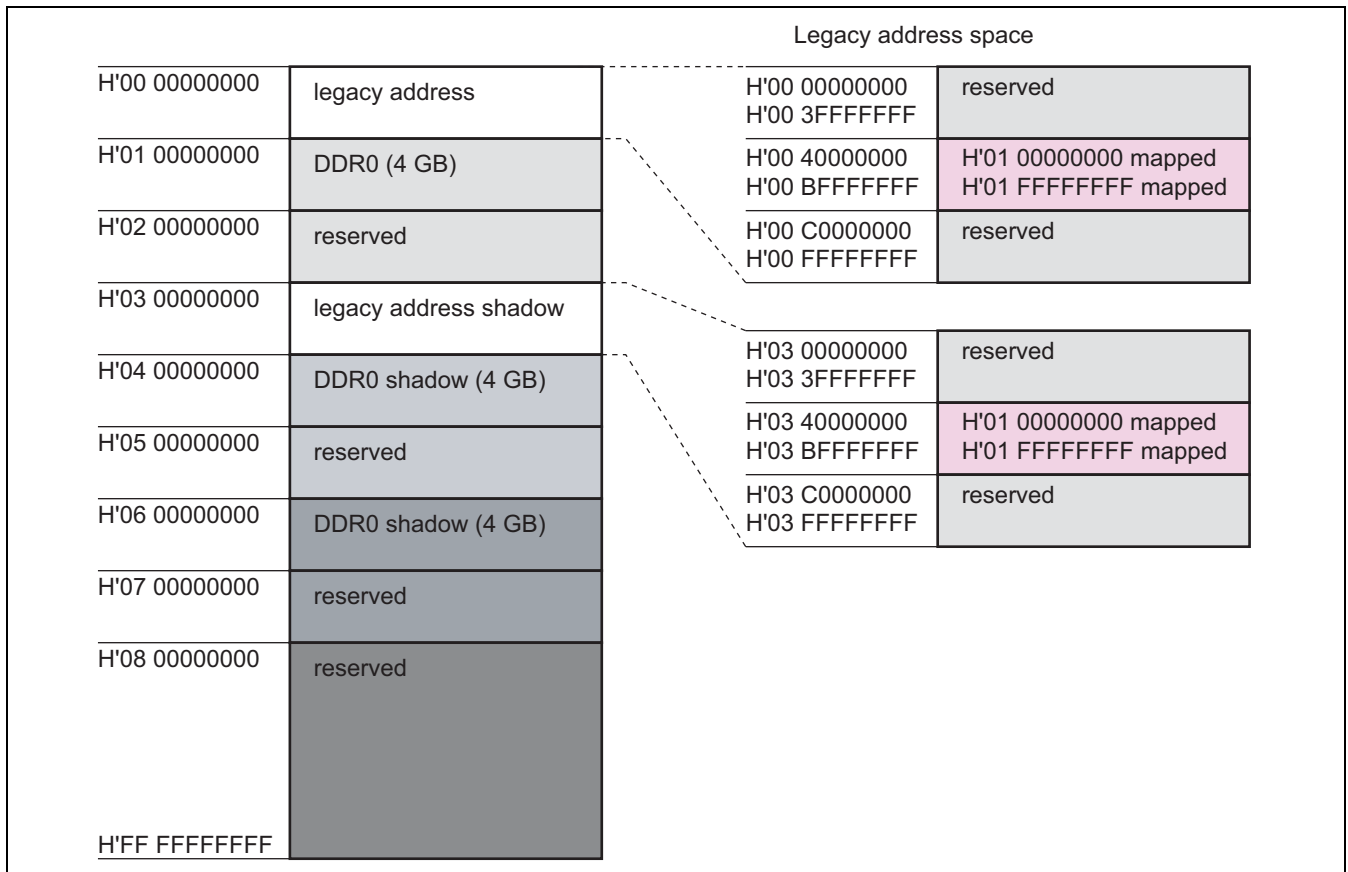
Legacy address space

| | |
|---|---|
| H'00 00000000 | legacy address |
| H'01 00000000 | DDR0 (4 GB) |
| H'02 00000000 | reserved |
| H'03 00000000 | legacy address shadow |
| H'04 00000000 | DDR0 shadow (4 GB) |
| H'05 00000000 | reserved |
| H'06 00000000 | DDR0 shadow (4 GB) |
| H'07 00000000 | reserved |
| H'08 00000000 | reserved |
| H'FF FFFFFFFF | |

| | |
|---|---|
| H'00 00000000<br>H'00 3FFFFFFF | reserved |
| H'00 40000000<br>H'00 BFFFFFFF | H'01 00000000 mapped<br>H'01 FFFFFFFF mapped |
| H'00 C0000000<br>H'00 FFFFFFFF | reserved |

| | |
|---|---|
| H'03 00000000<br>H'03 3FFFFFFF | reserved |
| H'03 40000000<br>H'03 BFFFFFFF | H'01 00000000 mapped<br>H'01 FFFFFFFF mapped |
| H'03 C0000000<br>H'03 FFFFFFFF | reserved |